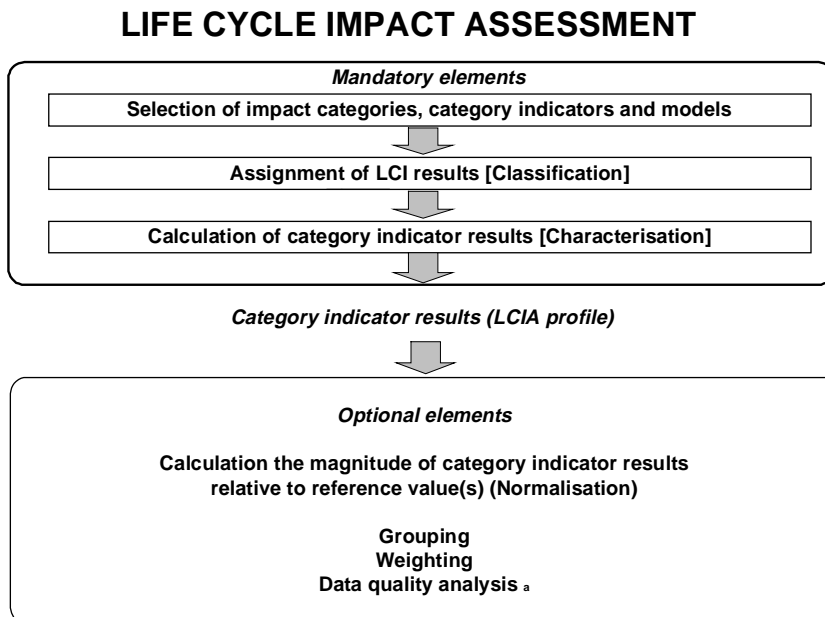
LIFE CYCLE IMPACT ASSESSMENT

Mandatory elements

Selection of impact categories, category indicators and models

Assignment of LCI results [Classification]

Calculation of category indicator results [Characterisation]

Category indicator results (LCIA profile)

Optional elements

Calculation the magnitude of category indicator results relative to reference value(s) (Normalisation)

Grouping
Weighting
Data quality analysis $_a$